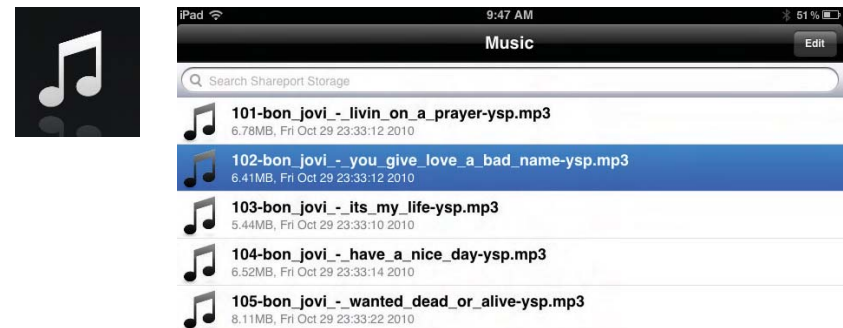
iPad

9:47 AM

51 %

Music

Edit

Search Shareport Storage

101-bon_jovi_-_livin_on_a_prayer-ysp.mp3
6.78MB, Fri Oct 29 23:33:12 2010

102-bon_jovi_-_you_give_love_a_bad_name-ysp.mp3
6.41MB, Fri Oct 29 23:33:12 2010

103-bon_jovi_-_its_my_life-ysp.mp3
5.44MB, Fri Oct 29 23:33:10 2010

104-bon_jovi_-_have_a_nice_day-ysp.mp3
6.52MB, Fri Oct 29 23:33:14 2010

105-bon_jovi_-_wanted_dead_or_alive-ysp.mp3
8.11MB, Fri Oct 29 23:33:22 2010